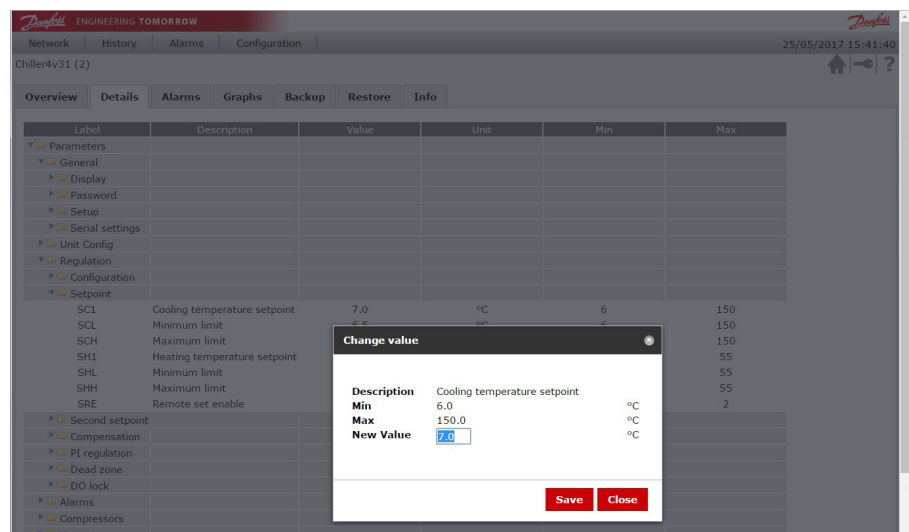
Danfoss ENGINEERING TOMORROW Danfoss

Network | History | Alarms | Configuration

25/05/2017 15:41:40

Chiller4v31 (2)

Overview | Details | Alarms | Graphs | Backup | Restore | Info

| Label | Description | Value | Unit | Min | Max |
|---|---|---|---|---|---|
| Parameters | | | | | |
| General | | | | | |
| Display | | | | | |
| Password | | | | | |
| Setup | | | | | |
| Serial settings | | | | | |
| Unit Config | | | | | |
| Regulation | | | | | |
| Configuration | | | | | |
| Setpoint | | | | | |
| SC1 | Cooling temperature setpoint | 7.0 | °C | 6 | 150 |
| SCL | Minimum limit | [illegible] | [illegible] | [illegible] | 150 |
| SCH | Maximum limit | | | | 150 |
| SH1 | Heating temperature setpoint | | | | 55 |
| SHL | Minimum limit | | | | 55 |
| SHH | Maximum limit | | | | 55 |
| SRE | Remote set enable | | | | 2 |
| Second setpoint | | | | | |
| Compensation | | | | | |
| PI regulation | | | | | |
| Dead zone | | | | | |
| DO lock | | | | | |
| Alarms | | | | | |
| Compressors | | | | | |

Change value

Description Cooling temperature setpoint
Min 6.0 °C
Max 150.0 °C
New Value 7.0 °C

Save Close